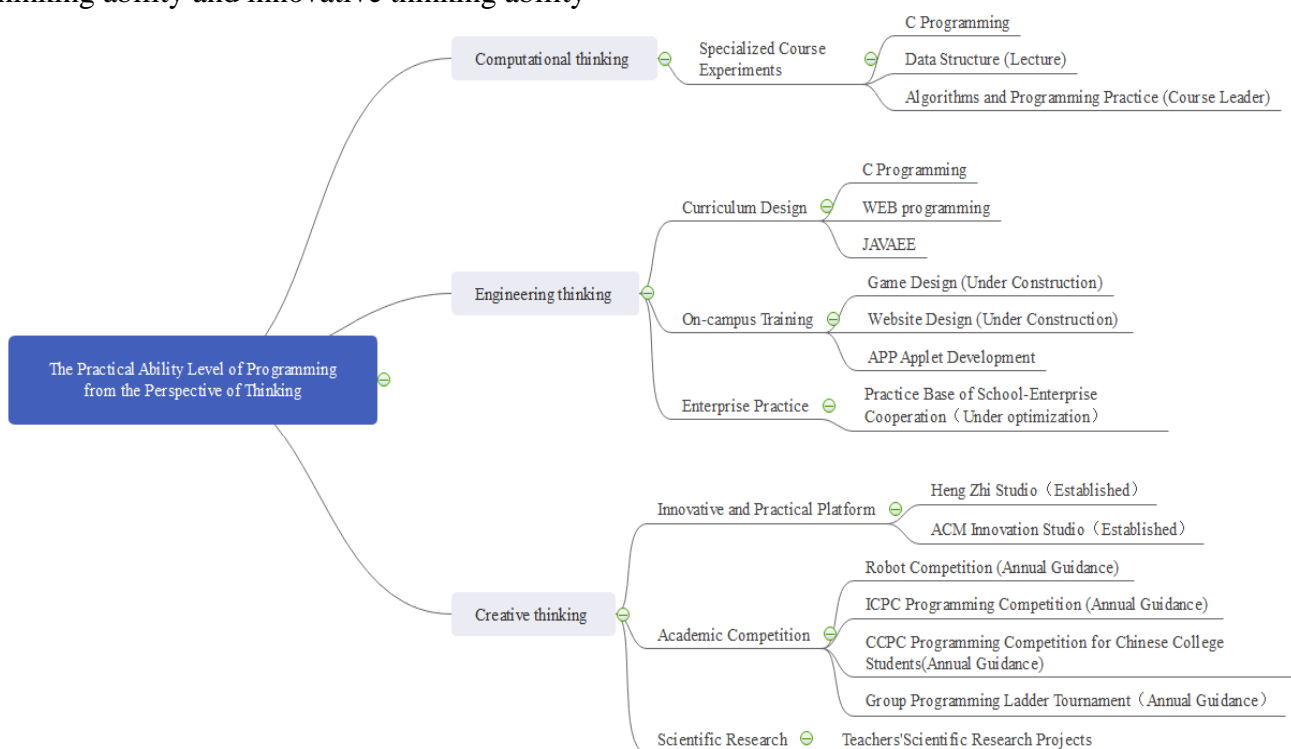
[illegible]hinking ability and innovative thinking ability

The Practical Ability Level of Programming from the Perspective of Thinking

Computational thinking

Specialized Course Experiments

C Programming

Data Structure (Lecture)

Algorithms and Programming Practice (Course Leader)

Engineering thinking

Curriculum Design

C Programming

WEB programming

JAVAEE

On-campus Training

Game Design (Under Construction)

Website Design (Under Construction)

APP Applet Development

Enterprise Practice

Practice Base of School-Enterprise Cooperation（Under optimization）

Creative thinking

Innovative and Practical Platform

Heng Zhi Studio（Established）

ACM Innovation Studio（Established）

Academic Competition

Robot Competition (Annual Guidance)

ICPC Programming Competition (Annual Guidance)

CCPC Programming Competition for Chinese College Students(Annual Guidance)

Group Programming Ladder Tournament（Annual Guidance）

Scientific Research

Teachers'Scientific Research Projects